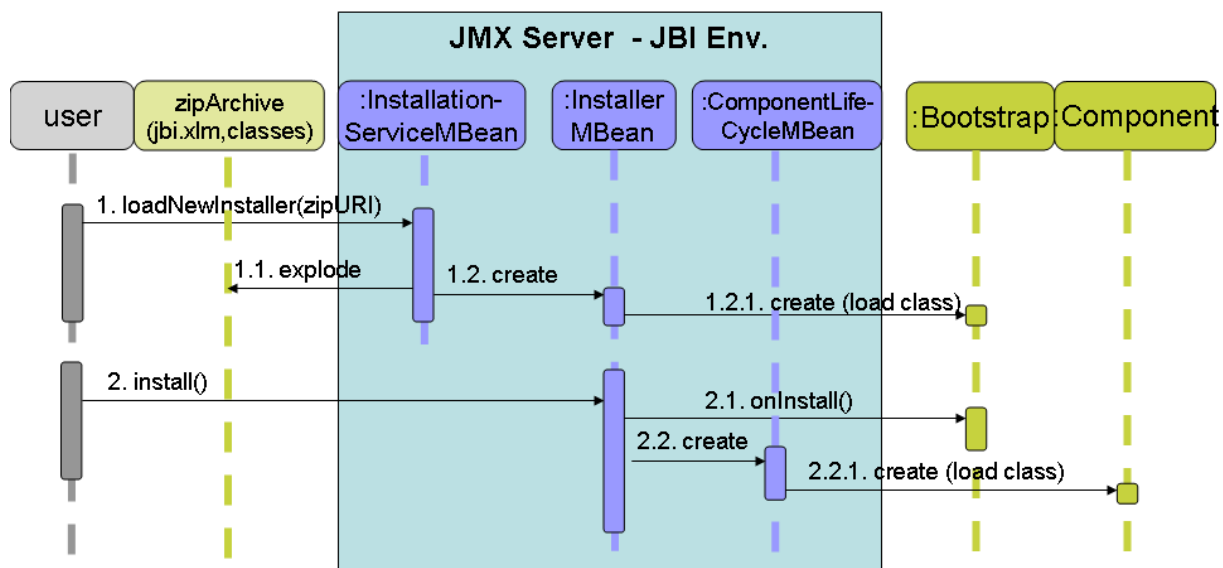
JMX Server - JBI Env.

user

zipArchive (jbi.xlm,classes)

:Installation-ServiceMBean

:Installer MBean

:ComponentLife-CycleMBean

:Bootstrap

:Component

1. loadNewInstaller(zipURI)

1.1. explode

1.2. create

1.2.1. create (load class)

2. install()

2.1. onInstall()

2.2. create

2.2.1. create (load class)